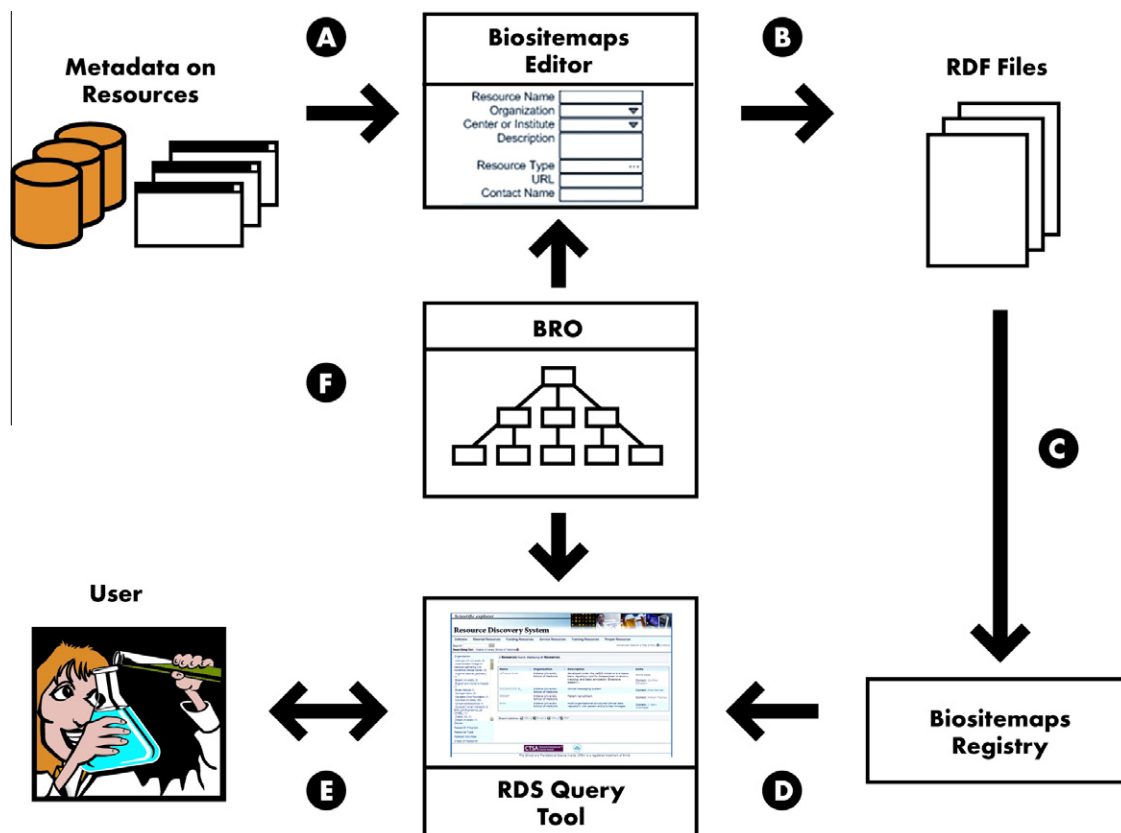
Metadata on Resources

A

Biositemaps Editor

Resource Name
Organization
Center or Institute
Description
Resource Type
URL
Contact Name

B

RDF Files

BRO

F

C

User

Resource Discovery System

E

RDS Query Tool

D

Biositemaps Registry